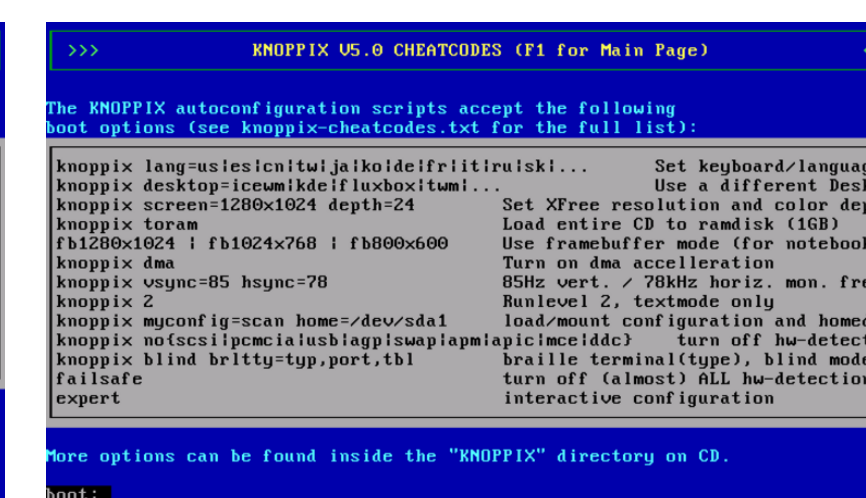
>>> KNOPPIX V5.0 CHEATCODES (F1 for Main Page)

The KNOPPIX autoconfiguration scripts accept the following boot options (see knoppix-cheatcodes.txt for the full list):

knoppix lang=us|es|cn|tw|ja|ko|de|fr|it|ru|sk|... Set keyboard/languag
knoppix desktop=icewm|kde|fluxbox|twm|... Use a different Desk
knoppix screen=1280x1024 depth=24 Set XFree resolution and color dep
knoppix toram Load entire CD to ramdisk (1GB)
fb1280x1024 | fb1024x768 | fb800x600 Use framebuffer mode (for noteboo
knoppix dma Turn on dma accelleration
knoppix vsync=85 hsync=78 85Hz vert. / 78kHz horiz. mon. fre
knoppix 2 Runlevel 2, textmode only
knoppix myconfig=scan home=/dev/sda1 load/mount configuration and homed
knoppix no{scsi|pcmcia|usb|agp|swap|apm|apic|mce|ddc} turn off hw-detect
knoppix blind brltty=typ,port,tbl braille terminal(type), blind mode
failsafe turn off (almost) ALL hw-detection
expert interactive configuration

More options can be found inside the "KNOPPIX" directory on CD.

boot: